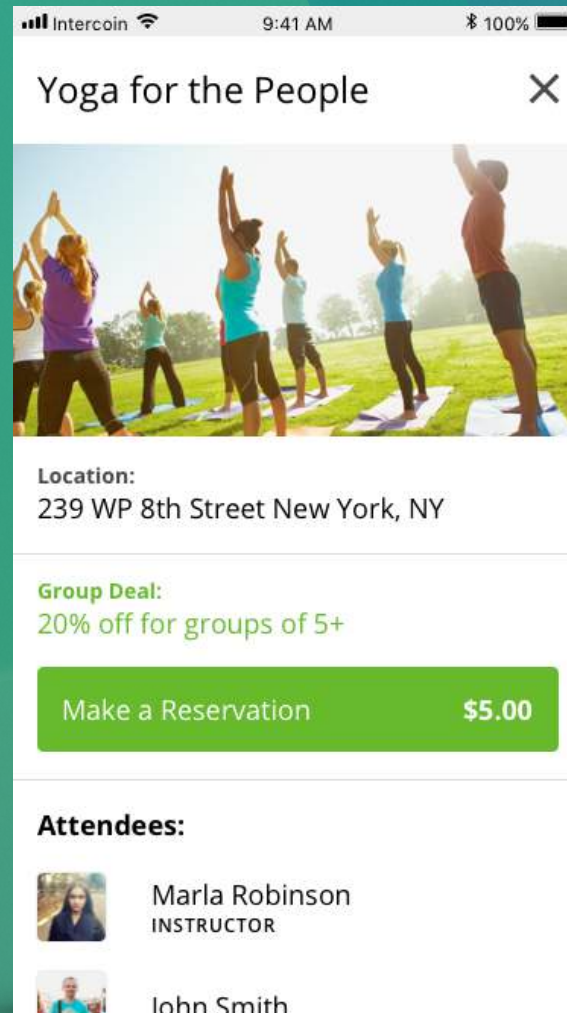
Intercoin 9:41 AM 100%

Yoga for the People ×

Location:
239 WP 8th Street New York, NY

Group Deal:
20% off for groups of 5+

Make a Reservation $5.00

Attendees:

Marla Robinson
INSTRUCTOR

John Smith